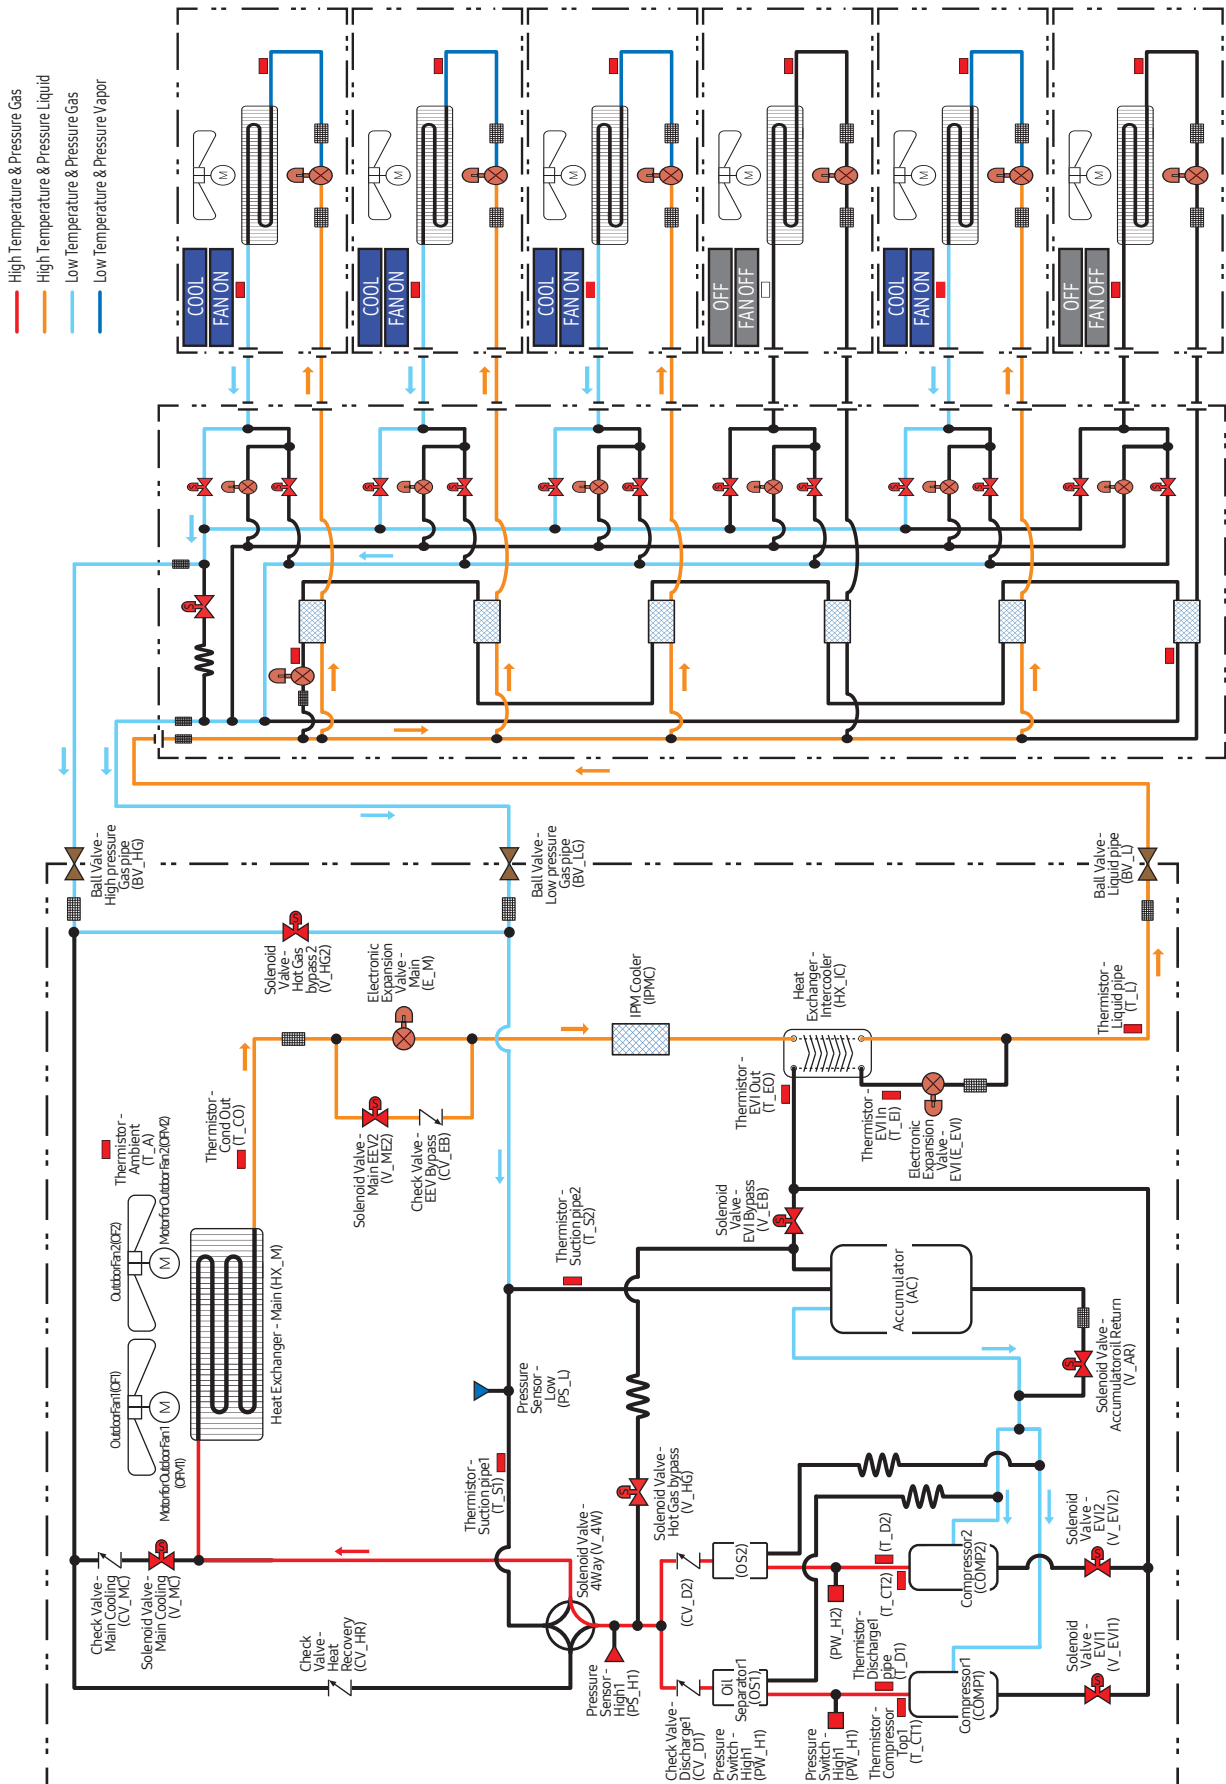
High Temperature & Pressure Gas
High Temperature & Pressure Liquid
Low Temperature & Pressure Gas
Low Temperature & Pressure Vapor

COOL
FAN ON
COOL
FAN ON
COOL
FAN ON
OFF
FAN OFF
COOL
FAN ON
OFF
FAN OFF

M
M
M
M
M
M

Ball Valve - High pressure Gas pipe (BV_HG)
Ball Valve - Low pressure Gas pipe (BV_LG)
Ball Valve - Liquid pipe (BV_L)
Solenoid Valve - Hot Gas bypass2 (V_HG2)
Electronic Expansion Valve - Main (E_M)
IPM Cooler (IPMC)
Heat Exchanger - Intercooler (HX_IC)
Thermistor - Liquid pipe (T_L)
Thermistor - Ambient (T_A)
Thermistor - Cond Out (T_CO)
Solenoid Valve - Main EEV2 (V_ME2)
Check Valve - EEV Bypass (CV_EB)
Thermistor - EVI Out (T_EO)
Thermistor - EVI In (T_EI)
Electronic Expansion Valve - EVI (E_EVI)
Solenoid Valve - EVI Bypass (V_EB)
Thermistor - Suction pipe2 (T_S2)
Accumulator (AC)
Solenoid Valve - Accumulator oil Return (V_AR)
Outdoor Fan2 (OF2)
Motor for Outdoor Fan2 (OFM2)
Outdoor Fan1 (OF1)
Motor for Outdoor Fan1 (OFM1)
Heat Exchanger - Main (HX_M)
Pressure Sensor - Low (PS_L)
Thermistor - Suction pipe1 (T_S1)
Solenoid Valve - Hot Gas bypass (V_HG)
Solenoid Valve - 4Way (V_4W)
Check Valve - Main Cooling (CV_MC)
Solenoid Valve - Main Cooling (V_MC)
Check Valve - Heat Recovery (CV_HR)
Pressure Sensor - High1 (PS_H1)
(CV_D2)
(OS2)
(PW_H2)
(T_CT2)
(T_D2)
Compressor2 (COMP2)
Solenoid Valve - EVI2 (V_EVI2)
Check Valve - Discharge1 (CV_D1)
Pressure Switch - High1 (PW_H1)
Oil Separator1 (OS1)
Pressure Switch - High1 (PW_H1)
Thermistor - Discharge1 pipe (T_D1)
Thermistor - Compressor Top1 (T_CT1)
Compressor1 (COMP1)
Solenoid Valve - EVI1 (V_EVI1)